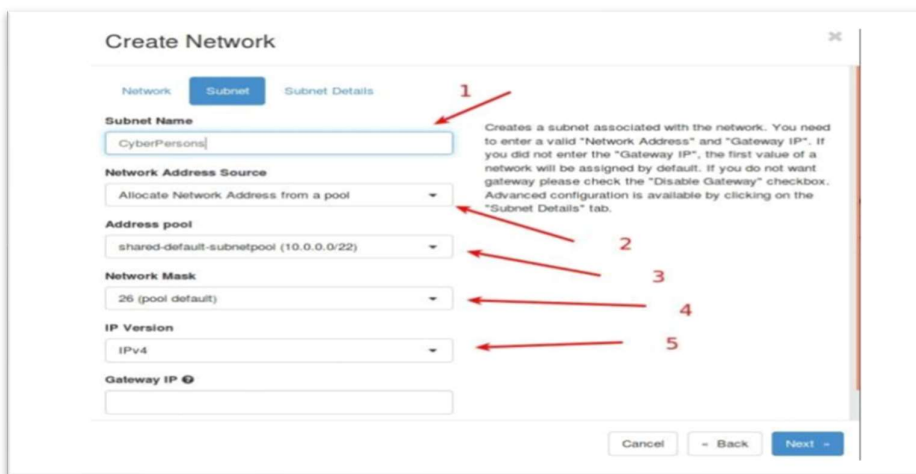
Create Network

×

Network Subnet Subnet Details

1

Subnet Name

CyberPersons

Creates a subnet associated with the network. You need to enter a valid "Network Address" and "Gateway IP". If you did not enter the "Gateway IP", the first value of a network will be assigned by default. If you do not want gateway please check the "Disable Gateway" checkbox. Advanced configuration is available by clicking on the "Subnet Details" tab.

Network Address Source

Allocate Network Address from a pool

2

Address pool

shared-default-subnetpool (10.0.0.0/22)

3

Network Mask

26 (pool default)

4

IP Version

IPv4

5

Gateway IP

Cancel « Back Next »